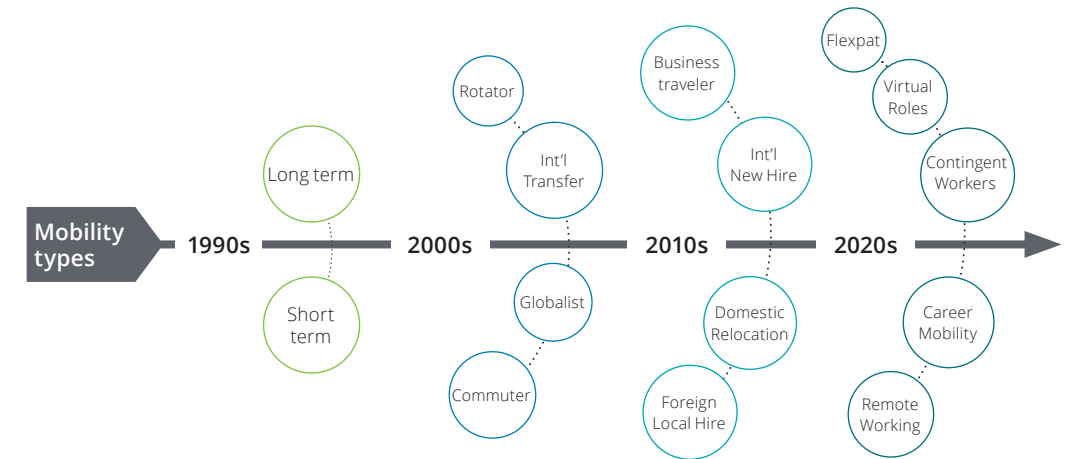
Mobility types

1990s

Long term

Short term

2000s

Rotator

Int'l Transfer

Globalist

Commuter

2010s

Business traveler

Int'l New Hire

Domestic Relocation

Foreign Local Hire

2020s

Flexpat

Virtual Roles

Contingent Workers

Career Mobility

Remote Working